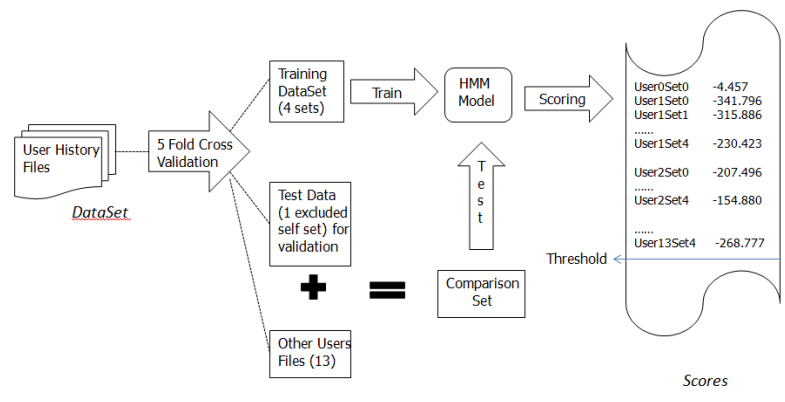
User History Files

DataSet

5 Fold Cross Validation

Training DataSet (4 sets)

Train

HMM Model

Scoring

Test Data (1 excluded self set) for validation

Other Users Files (13)

Comparison Set

Test

User0Set0 -4.457
User1Set0 -341.796
User1Set1 -315.886
......
User1Set4 -230.423

User2Set0 -207.496
......
User2Set4 -154.880

......
User13Set4 -268.777

Threshold

Scores